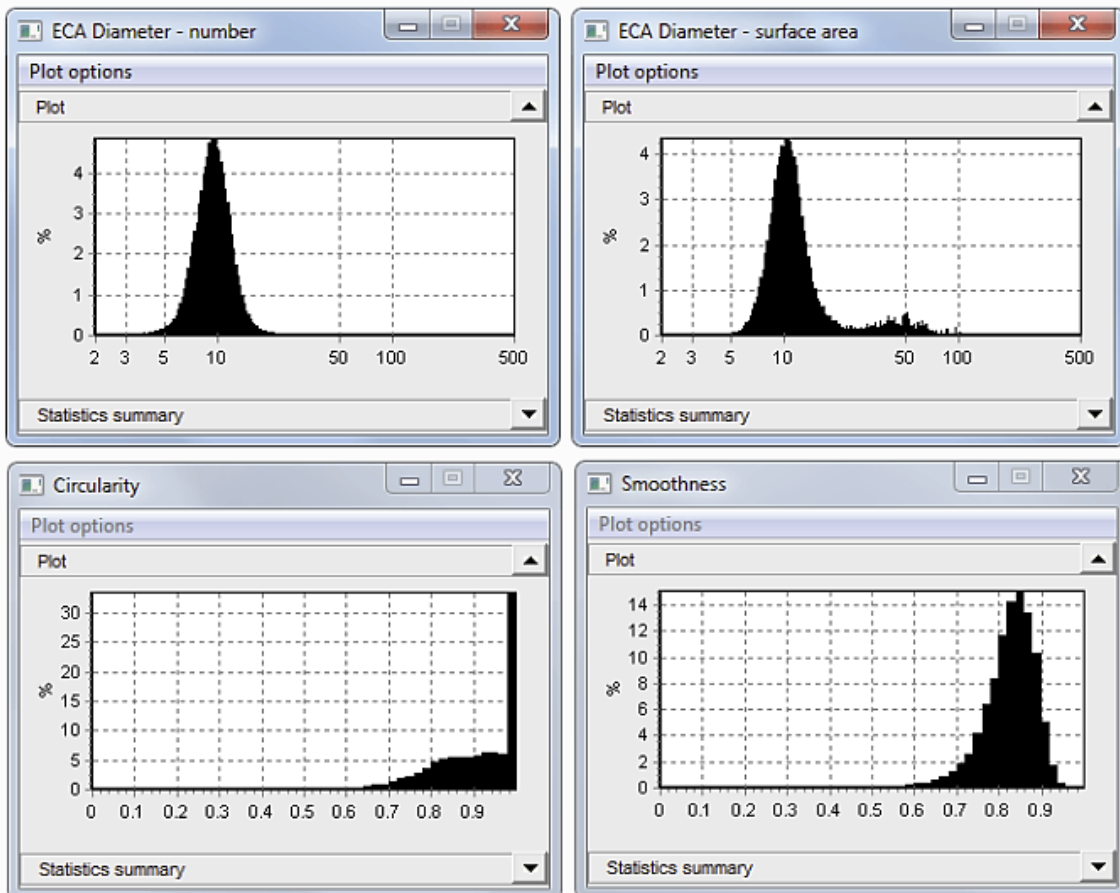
ECA Diameter - number

Plot options

Plot

4
3
%
2
1
0
2 3 5 10 50 100 500

Statistics summary

ECA Diameter - surface area

Plot options

Plot

4
3
%
2
1
0
2 3 5 10 50 100 500

Statistics summary

Circularity

Plot options

Plot

30
25
20
%
15
10
5
0
0 0.1 0.2 0.3 0.4 0.5 0.6 0.7 0.8 0.9

Statistics summary

Smoothness

Plot options

Plot

14
12
10
8
%
6
4
2
0
0 0.1 0.2 0.3 0.4 0.5 0.6 0.7 0.8 0.9

Statistics summary